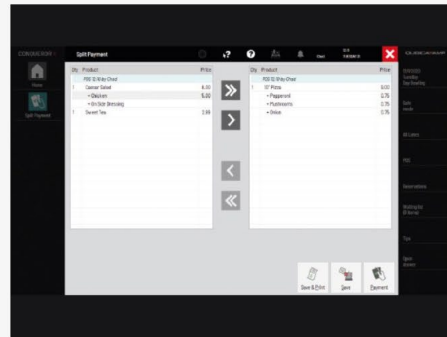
CONDUCKSIE
Home
Split Payment

Split Payment

| Qty | Product | Price |
|---|---|---|
| | POS 12 Wiley Chad | |
| 1 | Caesar Salad | 6.00 |
| | + Chicken | 5.00 |
| | + On Side Dressing | |
| 1 | Sweet Tea | 2.99 |

| Qty | Product | Price |
|---|---|---|
| | POS 12 Wiley Chad | |
| 1 | 12" Pizza | 8.00 |
| | + Pepperoni | 0.75 |
| | + Mushrooms | 0.75 |
| | + Onion | 0.75 |

Save & Print
Save
Payment